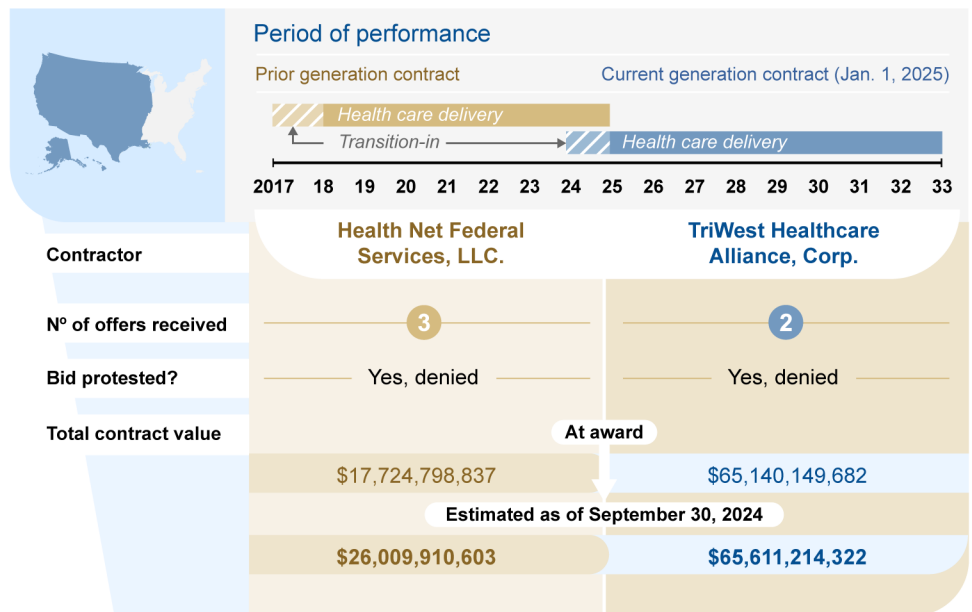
Period of performance

Prior generation contract

Current generation contract (Jan. 1, 2025)

Health care delivery

Transition-in

Health care delivery

2017 18 19 20 21 22 23 24 25 26 27 28 29 30 31 32 33

| | | |
|---|---|---|
| Contractor | Health Net Federal Services, LLC. | TriWest Healthcare Alliance, Corp. |
| Nº of offers received | 3 | 2 |
| Bid protested? | Yes, denied | Yes, denied |
| Total contract value | At award | |
| | $17,724,798,837 | $65,140,149,682 |
| | Estimated as of September 30, 2024 | |
| | $26,009,910,603 | $65,611,214,322 |